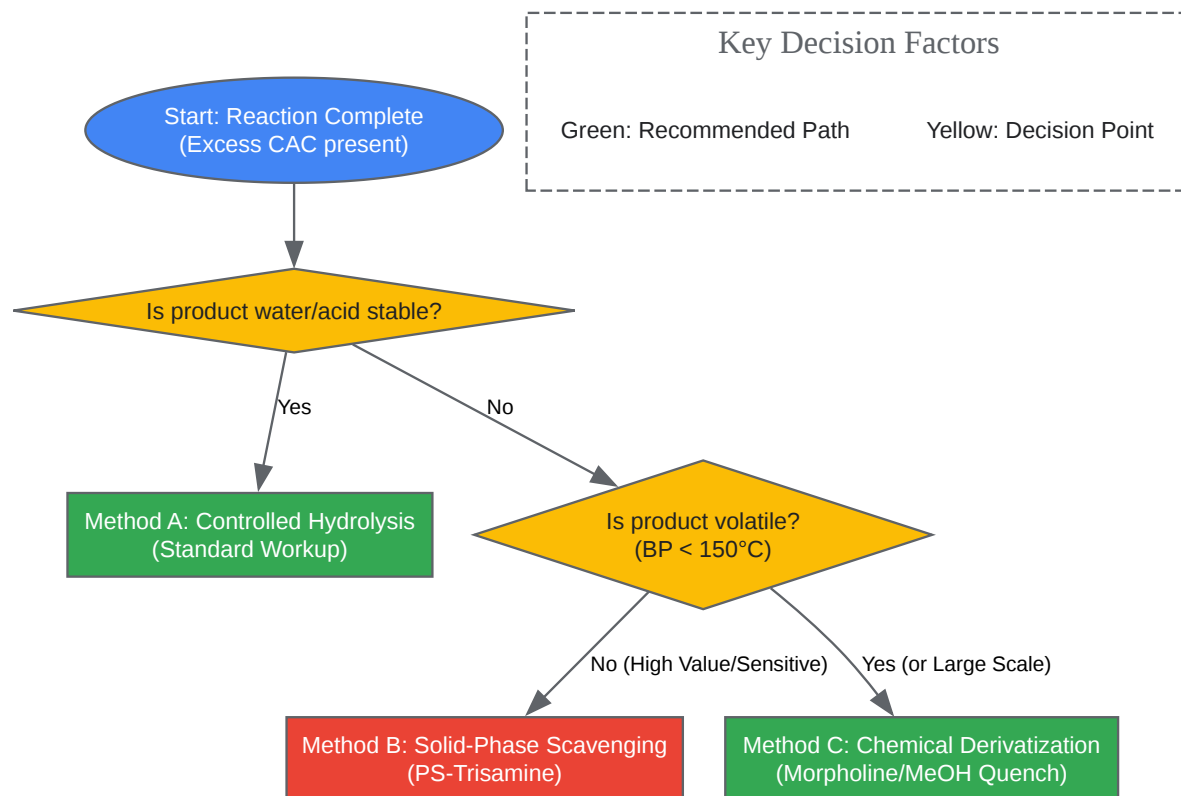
Key Decision Factors

Green: Recommended Path

Yellow: Decision Point

Start: Reaction Complete (Excess CAC present)

Is product water/acid stable?

Yes

No

Method A: Controlled Hydrolysis (Standard Workup)

Is product volatile? (BP < 150°C)

No (High Value/Sensitive)

Yes (or Large Scale)

Method B: Solid-Phase Scavenging (PS-Trisamine)

Method C: Chemical Derivatization (Morpholine/MeOH Quench)